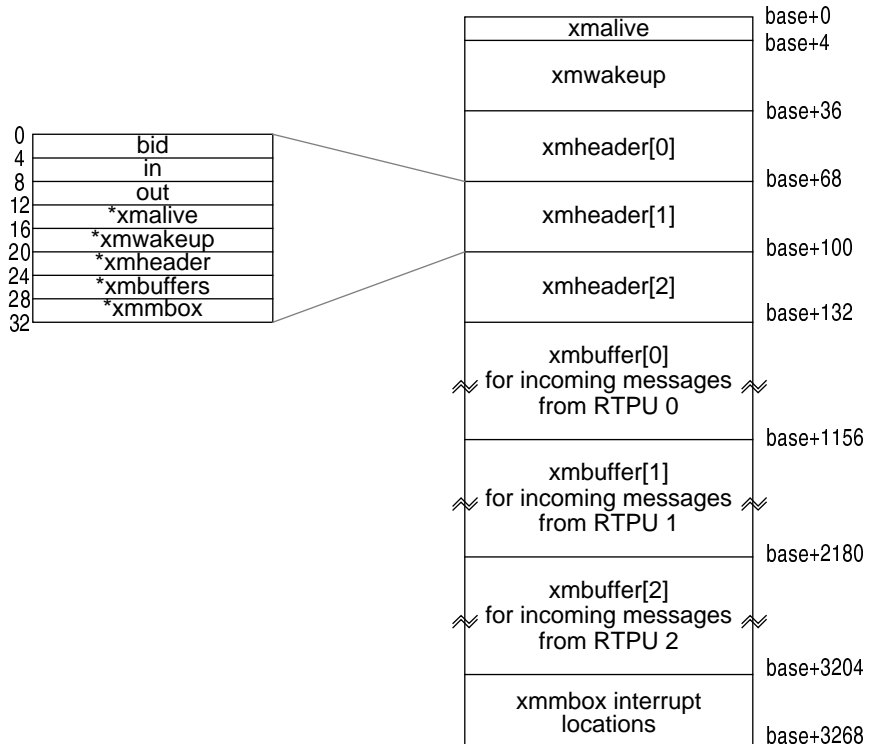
| | |
|---|---|
| 0 | bid |
| 4 | in |
| 8 | out |
| 12 | *xmalive |
| 16 | *xmwakeup |
| 20 | *xmheader |
| 24 | *xmbuffers |
| 28 | *xmmbox |
| 32 | |

| | |
|---|---|
| xmalive | base+0 |
| xmwakeup | base+4 |
| xmheader[0] | base+36 |
| xmheader[1] | base+68 |
| xmheader[2] | base+100 |
| xmbuffer[0] for incoming messages from RTPU 0 | base+132 |
| xmbuffer[1] for incoming messages from RTPU 1 | base+1156 |
| xmbuffer[2] for incoming messages from RTPU 2 | base+2180 |
| xmmbox interrupt locations | base+3204 |
| | base+3268 |